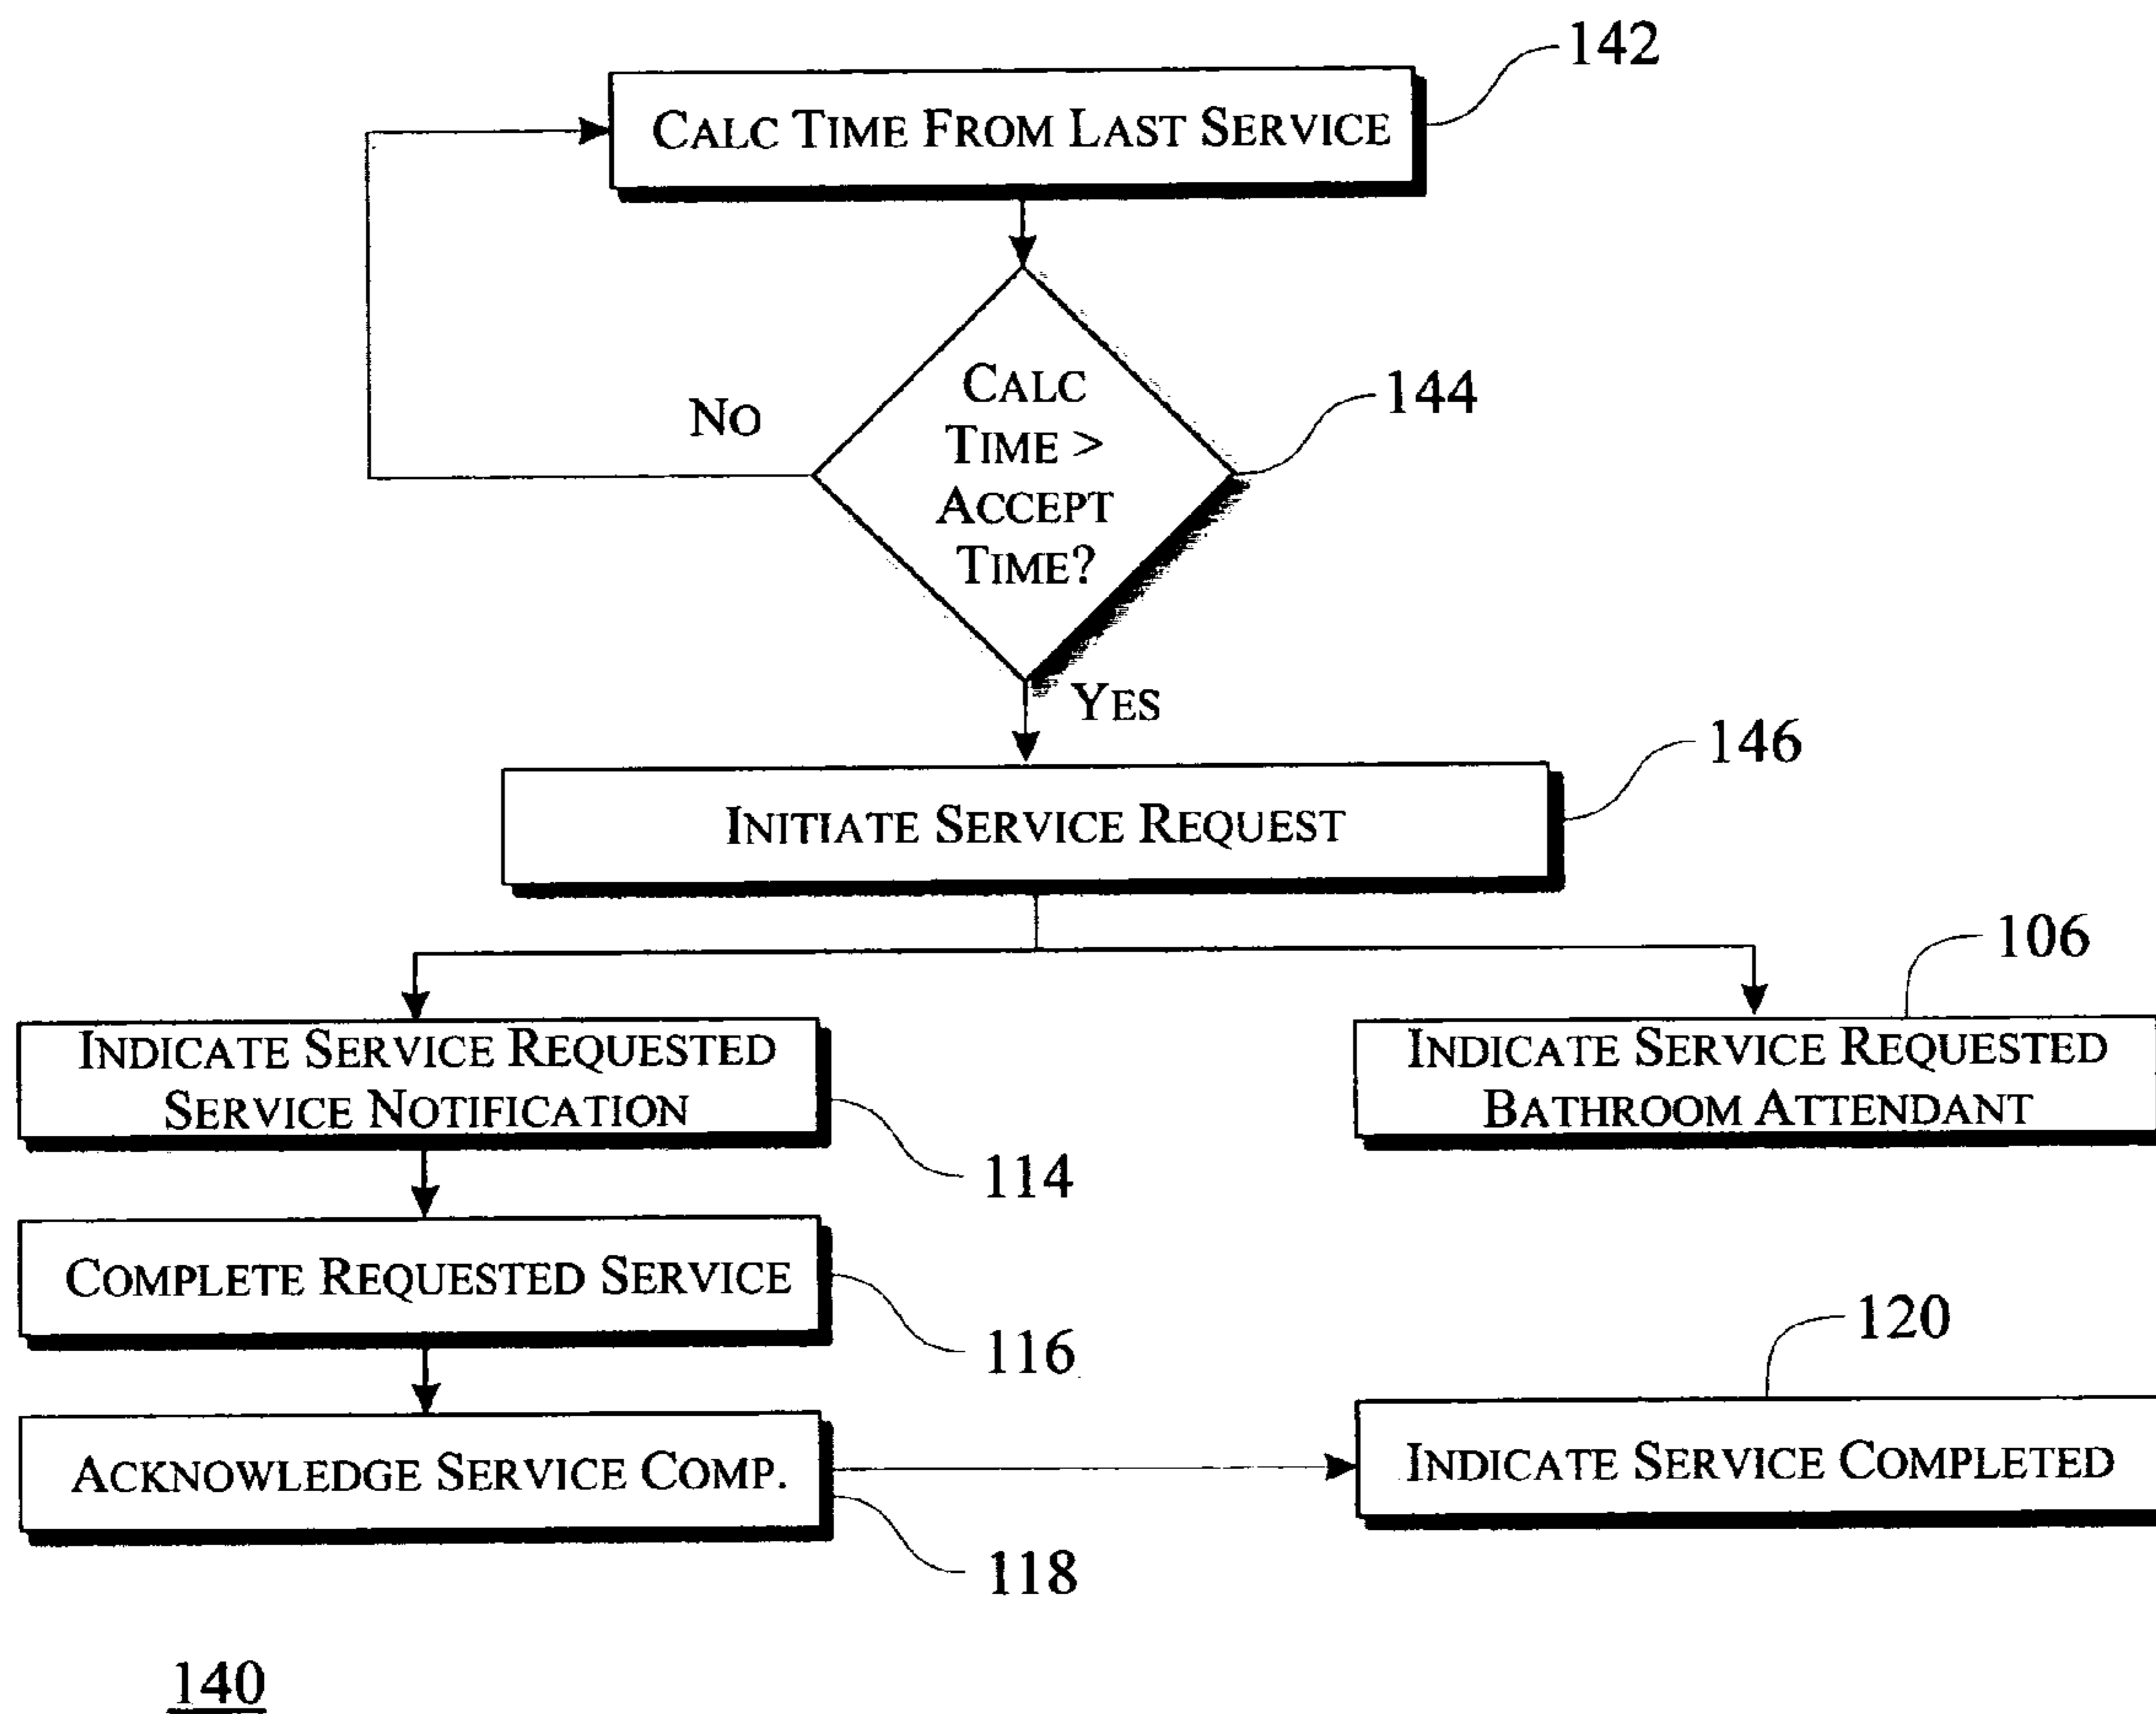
142

CALC TIME FROM LAST SERVICE

NO

CALC TIME > ACCEPT TIME?

144

YES

146

INITIATE SERVICE REQUEST

106

INDICATE SERVICE REQUESTED SERVICE NOTIFICATION

INDICATE SERVICE REQUESTED BATHROOM ATTENDANT

114

COMPLETE REQUESTED SERVICE

116

120

ACKNOWLEDGE SERVICE COMP.

INDICATE SERVICE COMPLETED

118

140